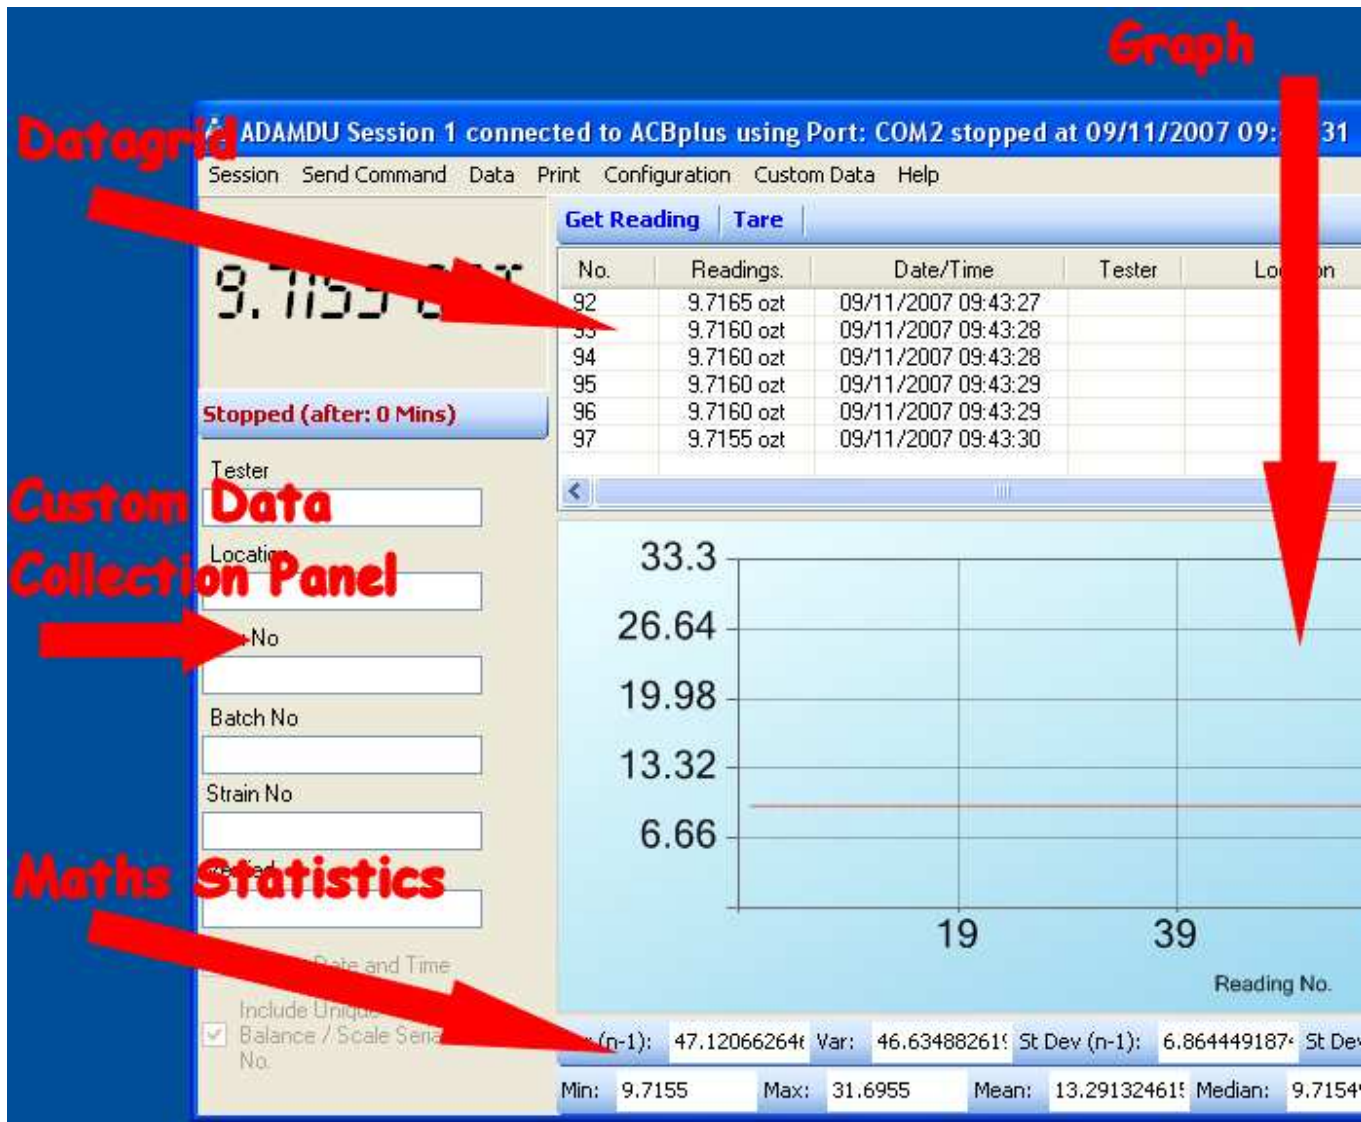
Graph

Datagrid

ADAMDU Session 1 connected to ACBplus using Port: COM2 stopped at 09/11/2007 09:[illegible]31

Session Send Command Data Print Configuration Custom Data Help

Get Reading Tare

9.715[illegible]

| No. | Readings. | Date/Time | Tester | Lo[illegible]n |
|---|---|---|---|---|
| 92 | 9.7165 ozt | 09/11/2007 09:43:27 | | |
| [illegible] | 9.7160 ozt | 09/11/2007 09:43:28 | | |
| 94 | 9.7160 ozt | 09/11/2007 09:43:28 | | |
| 95 | 9.7160 ozt | 09/11/2007 09:43:29 | | |
| 96 | 9.7160 ozt | 09/11/2007 09:43:29 | | |
| 97 | 9.7155 ozt | 09/11/2007 09:43:30 | | |

Stopped (after: 0 Mins)

Tester

Custom Data Collection Panel

Locati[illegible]

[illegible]No

Batch No

Strain No

Maths Statistics

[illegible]ied

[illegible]Date and Time

Include Uniqu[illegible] Balance / Scale Seri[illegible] No.

33.3
26.64
19.98
13.32
6.66

19
39

Reading No.

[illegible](n-1): 47.12066264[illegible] Var: 46.63488261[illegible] St Dev (n-1): 6.864449187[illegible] St De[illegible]

Min: 9.7155 Max: 31.6955 Mean: 13.29132461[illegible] Median: 9.7154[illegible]